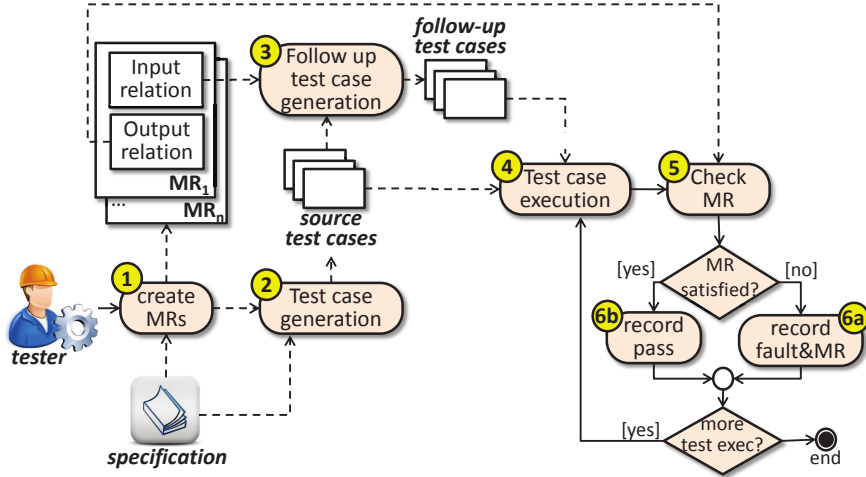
Input relation

Output relation

$MR_1$

...

$MR_n$

3 Follow up test case generation

follow-up test cases

source test cases

4 Test case execution

5 Check MR

tester

1 create MRs

2 Test case generation

[yes]

MR satisfied?

[no]

6b record pass

6a record fault&MR

specification

[yes]

more test exec?

end